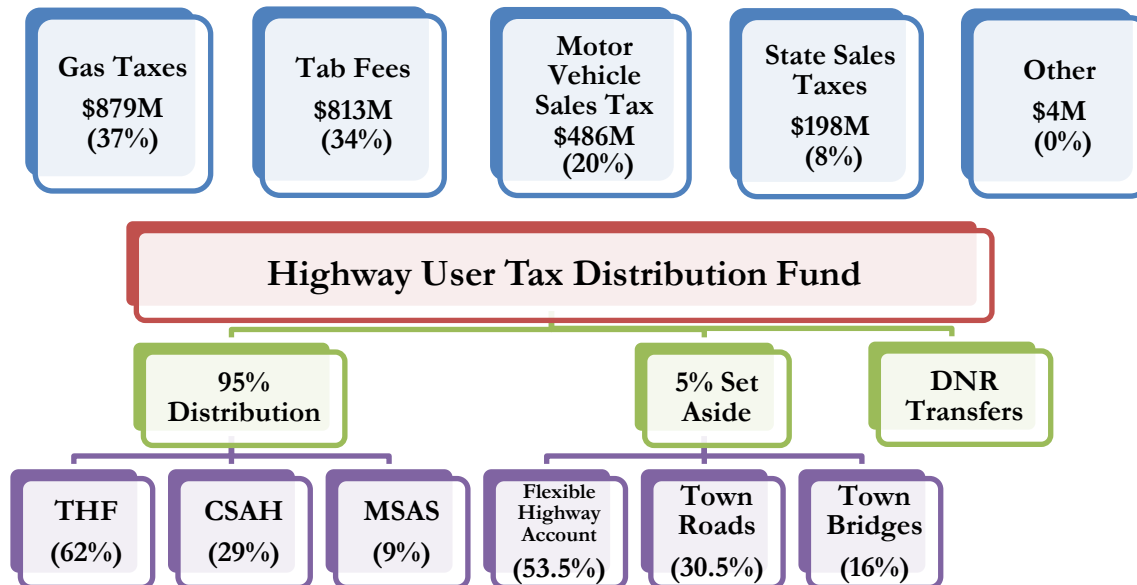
Gas Taxes
\$879M
(37%)

Tab Fees
\$813M
(34%)

Motor Vehicle Sales Tax
\$486M
(20%)

State Sales Taxes
\$198M
(8%)

Other
\$4M
(0%)

Highway User Tax Distribution Fund

95% Distribution

5% Set Aside

DNR Transfers

THF
(62%)

CSAH
(29%)

MSAS
(9%)

Flexible Highway Account
(53.5%)

Town Roads
(30.5%)

Town Bridges
(16%)